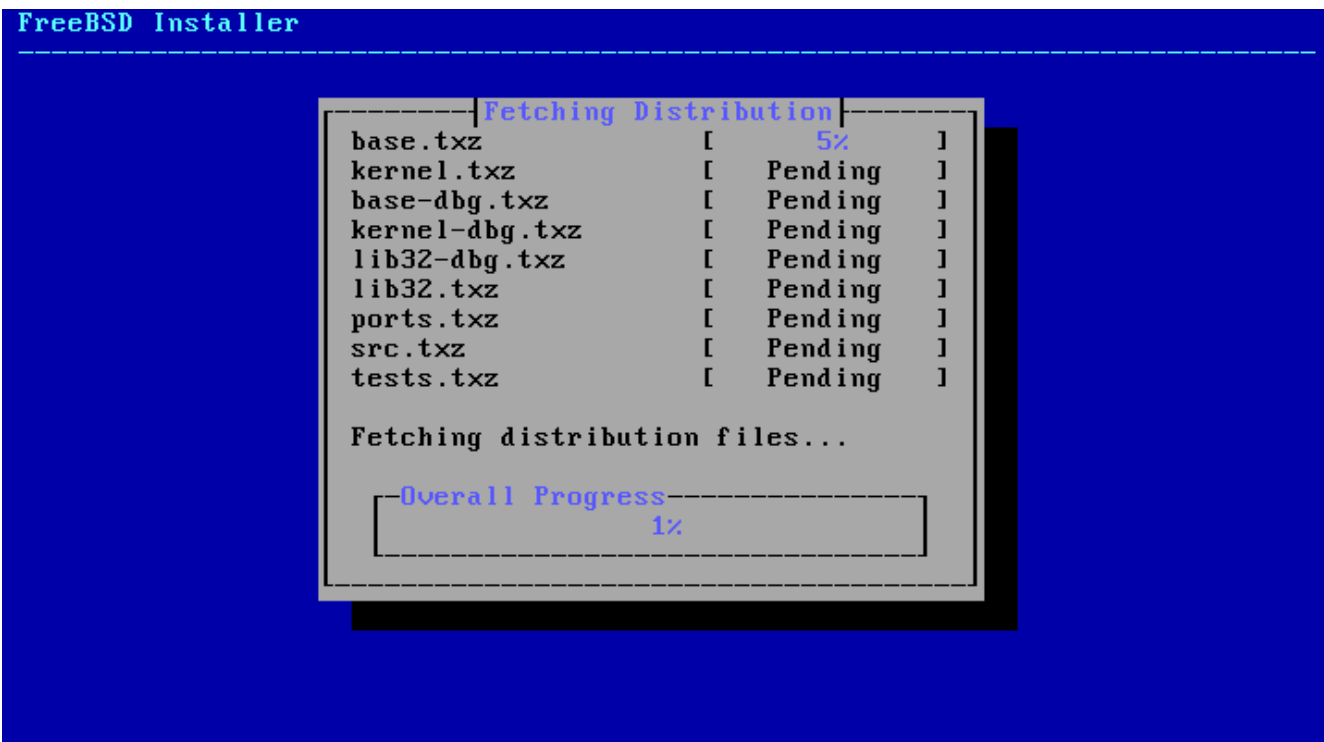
FreeBSD Installer

Fetching Distribution

| | |
|---|---|
| base.txz | [ 5% ] |
| kernel.txz | [ Pending ] |
| base-dbg.txz | [ Pending ] |
| kernel-dbg.txz | [ Pending ] |
| lib32-dbg.txz | [ Pending ] |
| lib32.txz | [ Pending ] |
| ports.txz | [ Pending ] |
| src.txz | [ Pending ] |
| tests.txz | [ Pending ] |

Fetching distribution files...

Overall Progress

1%